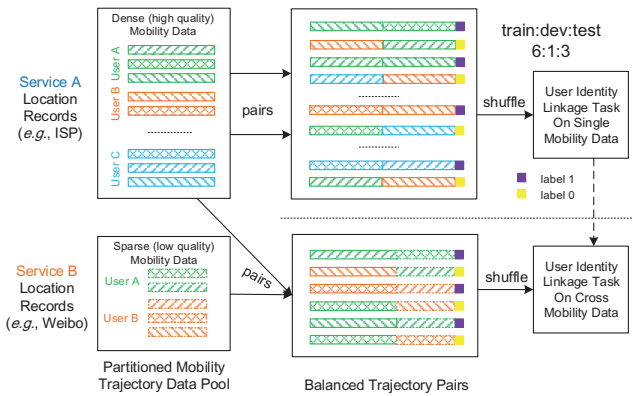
Service A
Location
Records
(e.g., ISP)

Dense (high quality)
Mobility Data

User A

User B

User C

pairs

shuffle

train:dev:test
6:1:3

User Identity
Linkage Task
On Single
Mobility Data

label 1
label 0

Service B
Location
Records
(e.g., Weibo)

Sparse (low quality)
Mobility Data

User A

User B

pairs

shuffle

User Identity
Linkage Task
On Cross
Mobility Data

Partitioned Mobility
Trajectory Data Pool

Balanced Trajectory Pairs